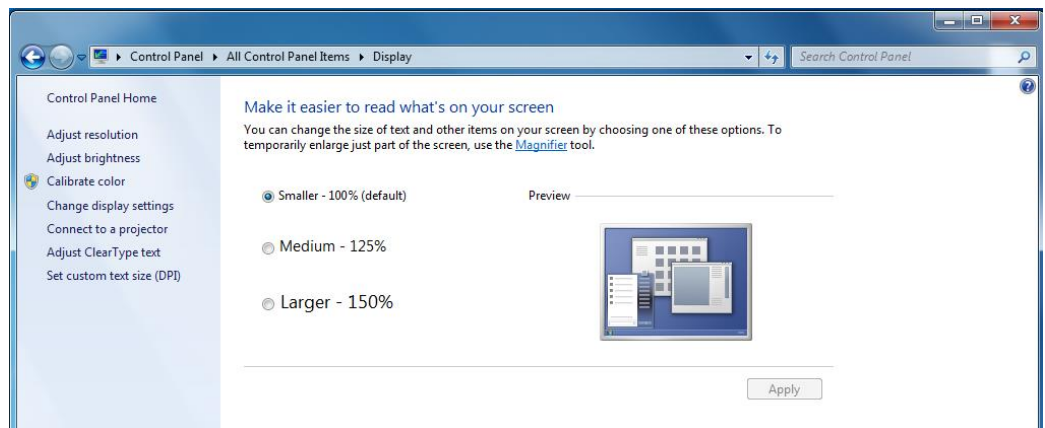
Control Panel ▸ All Control Panel Items ▸ Display

Search Control Panel

Control Panel Home

Adjust resolution

Adjust brightness

Calibrate color

Change display settings

Connect to a projector

Adjust ClearType text

Set custom text size (DPI)

Make it easier to read what's on your screen

You can change the size of text and other items on your screen by choosing one of these options. To temporarily enlarge just part of the screen, use the Magnifier tool.

Smaller - 100% (default)

Preview

Medium - 125%

Larger - 150%

Apply